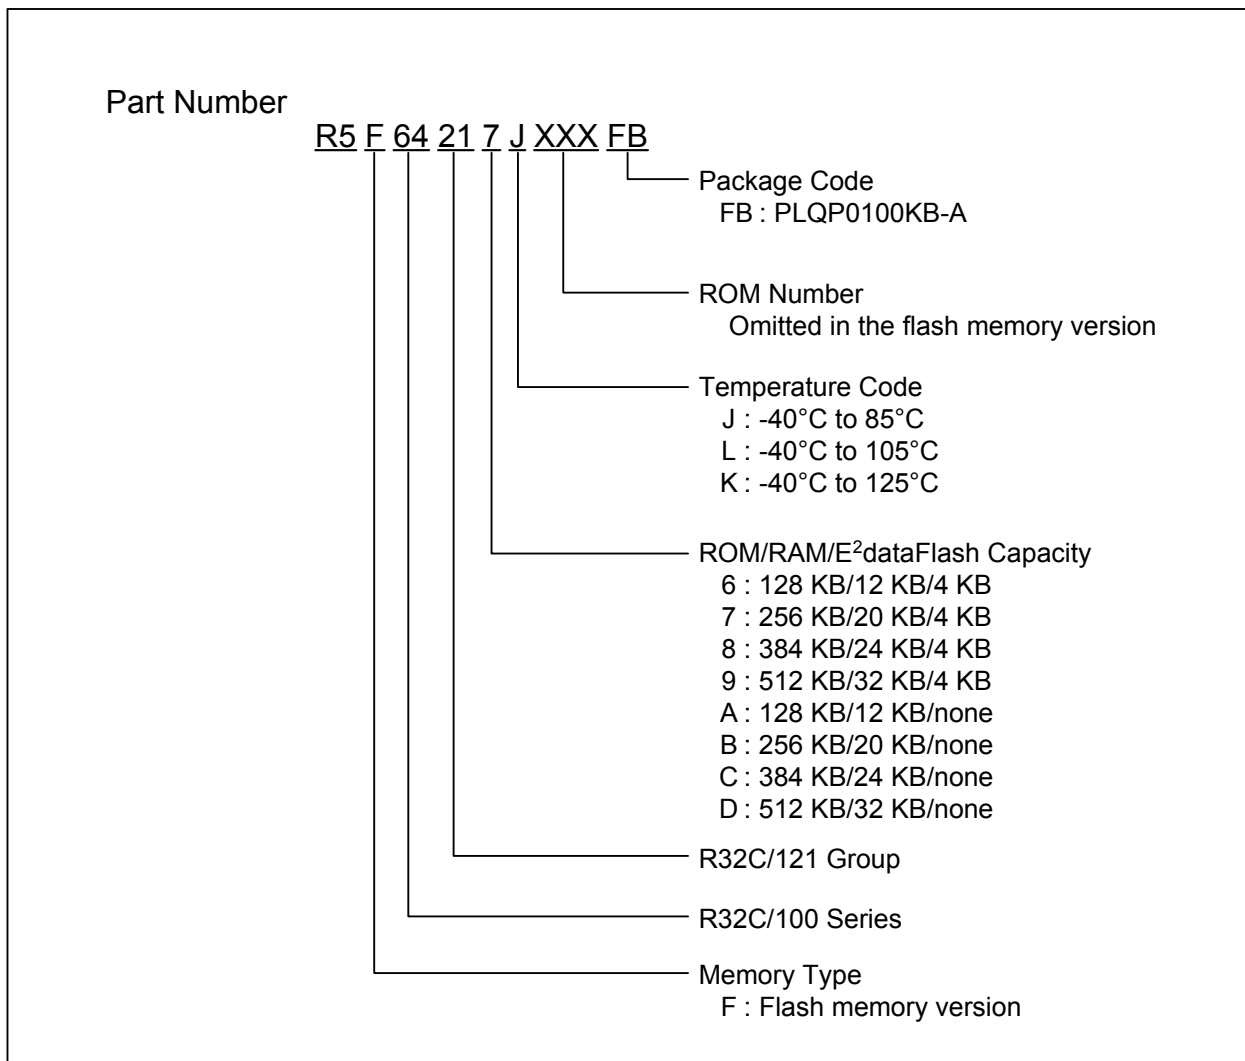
Part Number

R5 F 64 21 7 J XXX FB

Package Code
FB : PLQP0100KB-A

ROM Number
Omitted in the flash memory version

Temperature Code
J : -40°C to 85°C
L : -40°C to 105°C
K : -40°C to 125°C

ROM/RAM/E$^2$dataFlash Capacity
6 : 128 KB/12 KB/4 KB
7 : 256 KB/20 KB/4 KB
8 : 384 KB/24 KB/4 KB
9 : 512 KB/32 KB/4 KB
A : 128 KB/12 KB/none
B : 256 KB/20 KB/none
C : 384 KB/24 KB/none
D : 512 KB/32 KB/none

R32C/121 Group

R32C/100 Series

Memory Type
F : Flash memory version